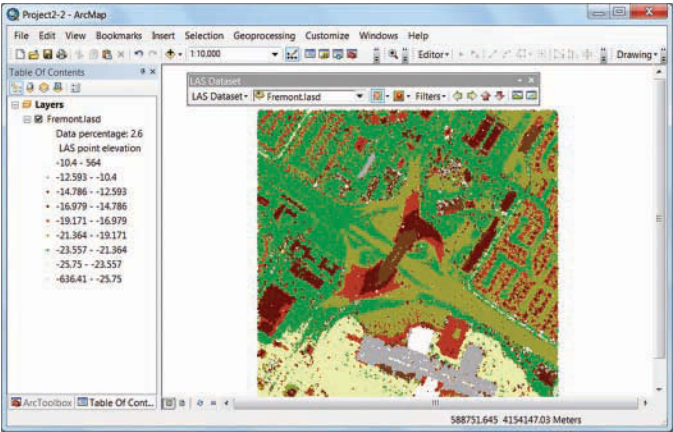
Project2-2 - ArcMap

File Edit View Bookmarks Insert Selection Geoprocessing Customize Windows Help

1:10,000

Editor▾

Drawing▾

Table Of Contents

Layers

Fremont.lasd

Data percentage: 2.6

LAS point elevation

-10.4 - 564

-12.593 - -10.4

-14.786 - -12.593

-16.979 - -14.786

-19.171 - -16.979

-21.364 - -19.171

-23.557 - -21.364

-25.75 - -23.557

-636.41 - -25.75

LAS Dataset

LAS Dataset▾ Fremont.lasd Filters▾

ArcToolbox Table Of Cont...

588751.645 4154147.03 Meters